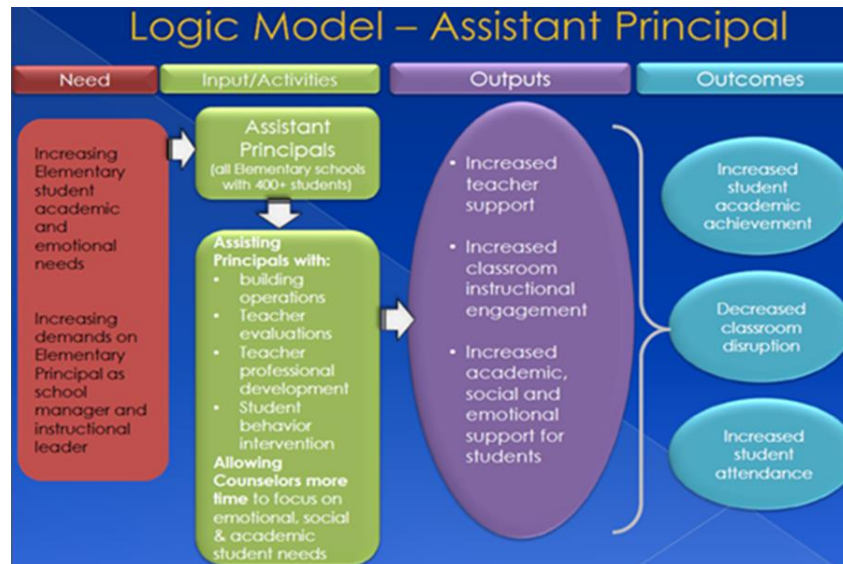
Logic Model – Assistant Principal

Need

Input/Activities

Outputs

Outcomes

Increasing Elementary student academic and emotional needs

Increasing demands on Elementary Principal as school manager and instructional leader

Assistant Principals
(all Elementary schools with 400+ students)

Assisting Principals with:
• building operations
• Teacher evaluations
• Teacher professional development
• Student behavior intervention
Allowing Counselors more time to focus on emotional, social & academic student needs

• Increased teacher support

• Increased classroom instructional engagement

• Increased academic, social and emotional support for students

Increased student academic achievement

Decreased classroom disruption

Increased student attendance